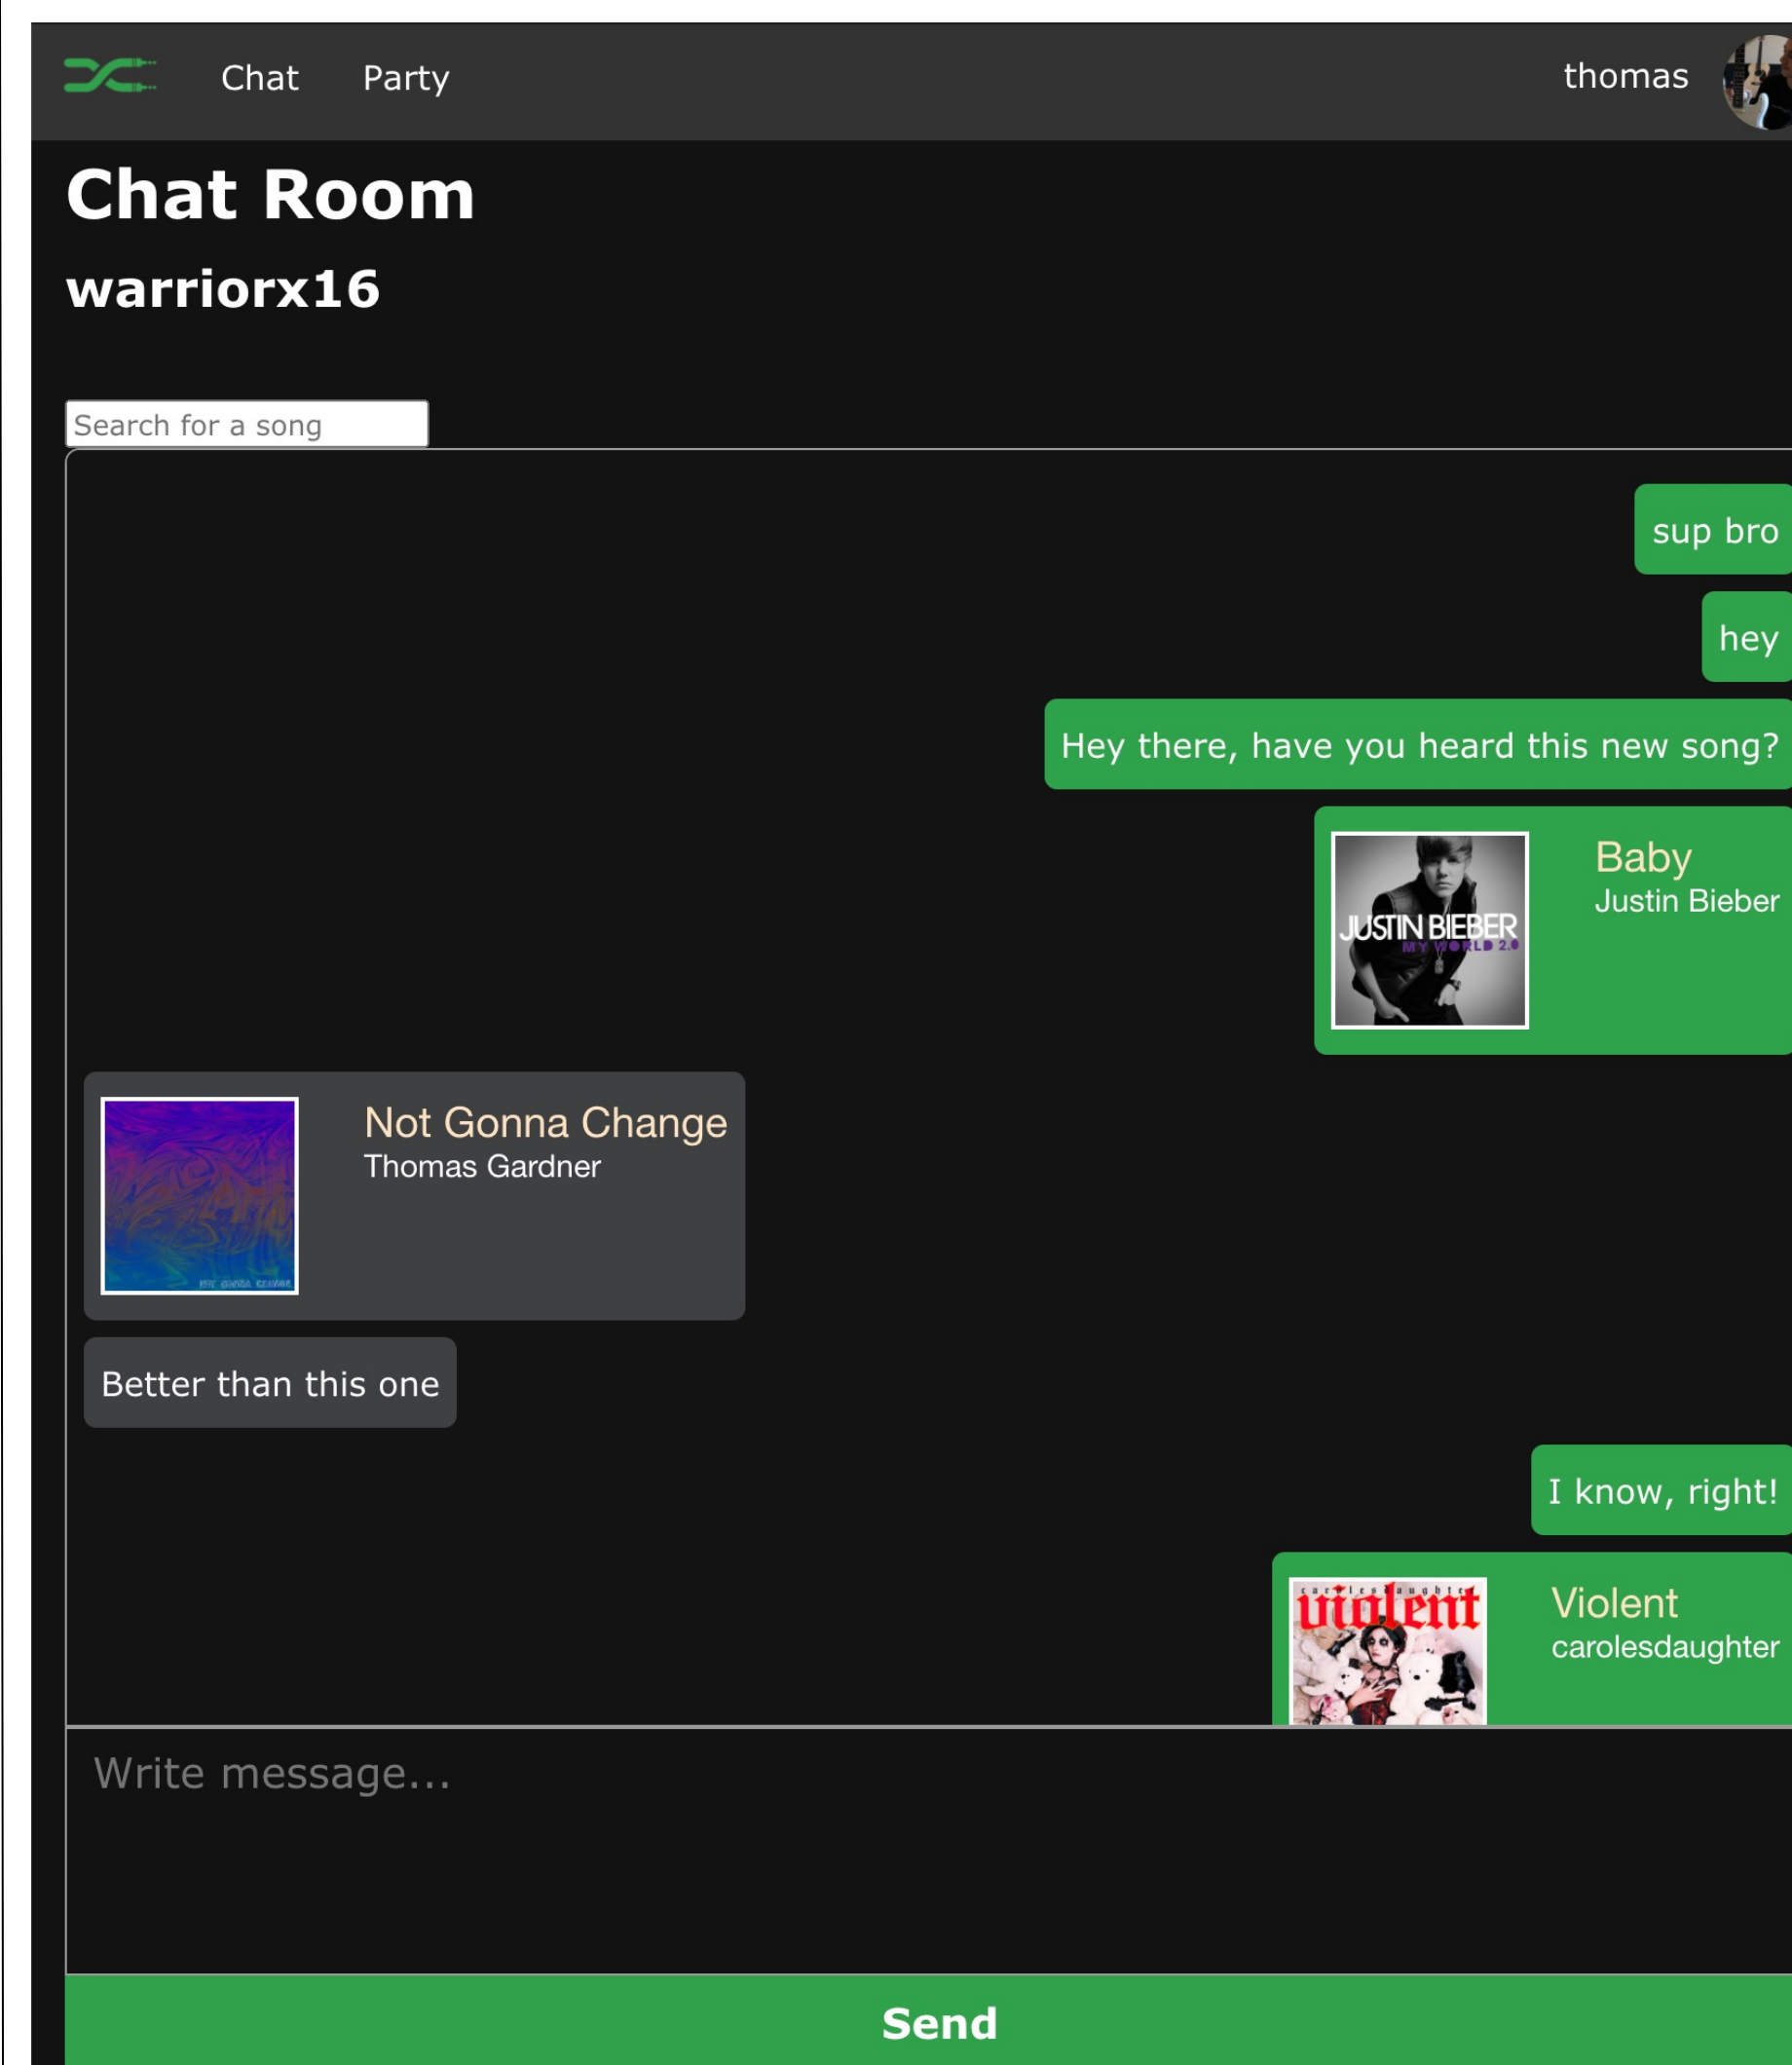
Chat Party thomas

Chat Room

warriorx16

Search for a song

sup bro

hey

Hey there, have you heard this new song?

JUSTIN BIEBER MY WORLD 2.0

Baby
Justin Bieber

Not Gonna Change
Thomas Gardner

Better than this one

I know, right!

carolesdaughter violent

Violent
carolesdaughter

Write message...

Send